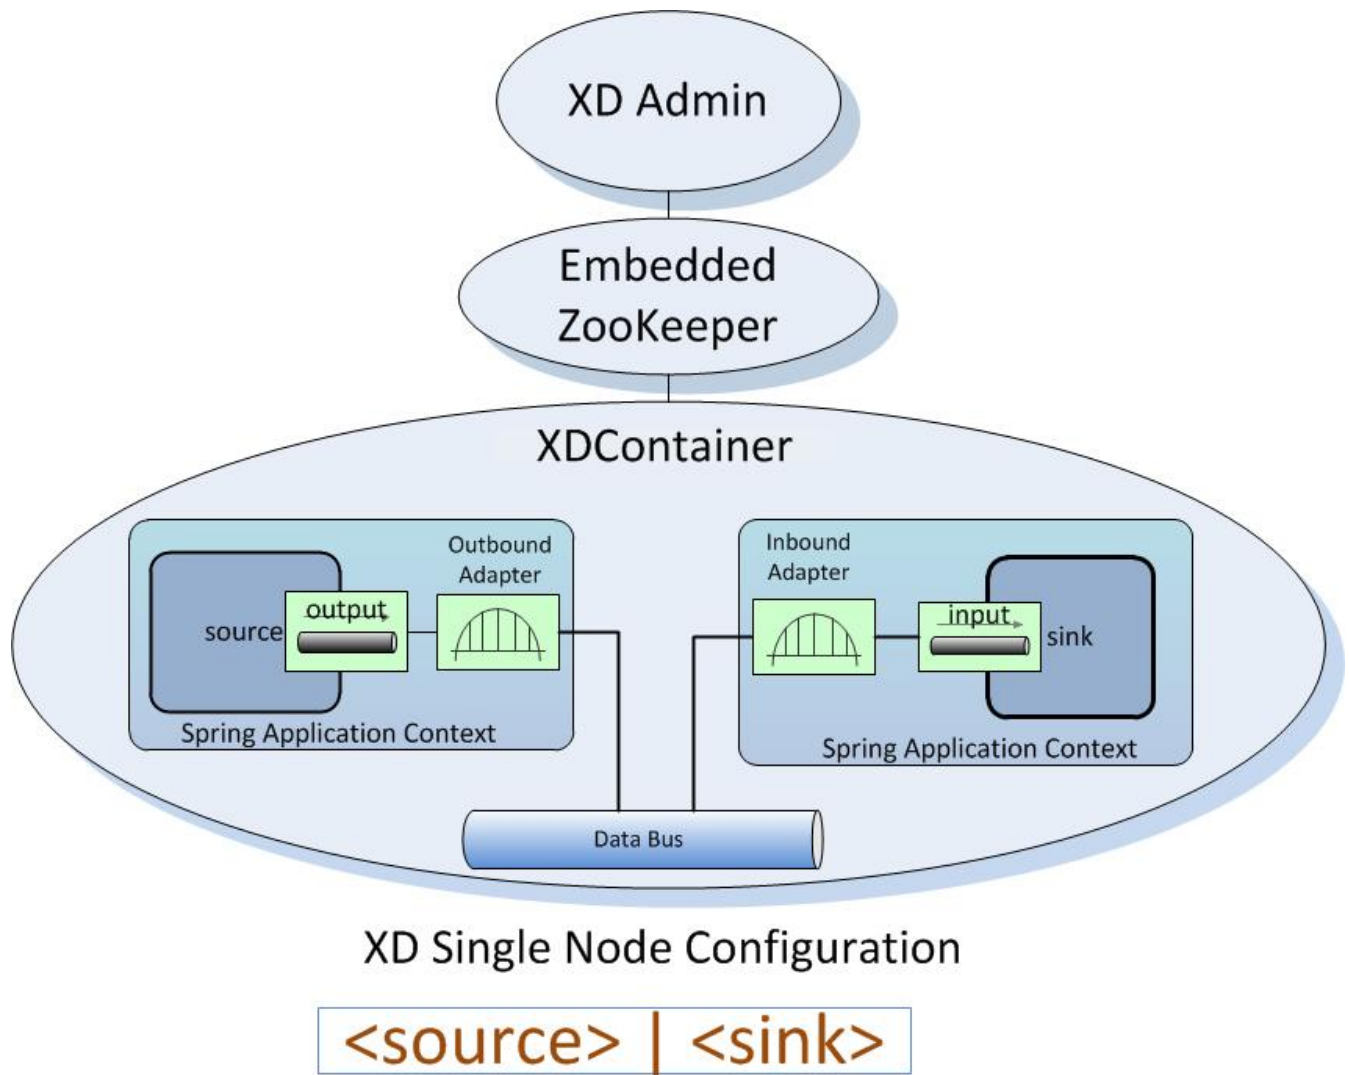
XD Admin

Embedded ZooKeeper

XDContainer

Outbound Adapter

source

output

Spring Application Context

Inbound Adapter

input

sink

Spring Application Context

Data Bus

XD Single Node Configuration

<source> | <sink>